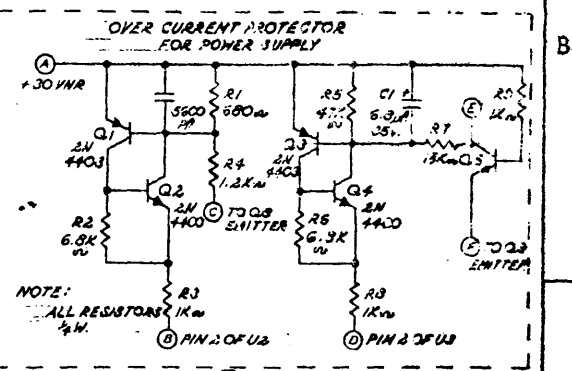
OVER CURRENT PROTECTOR FOR POWER SUPPLY

B

A
+30 VNR

Q1
2N
4403

5600
PF

R1
680Ω

R4
1.2KΩ

Q2
2N
4400

R2
6.8K
Ω

C TO Q8
EMITTER

R5
47K
Ω

C1
6.8μF
35v.

Q3
2N
4403

R7
15KΩ

Q5

E

R9
1KΩ

Q4
2N
4400

R6
6.8K
Ω

F TO Q3
EMITTER

NOTE:
ALL RESISTORS ¼W.

R3
1KΩ

B PIN 2 OF U2

R8
1KΩ

D PIN 2 OF U3